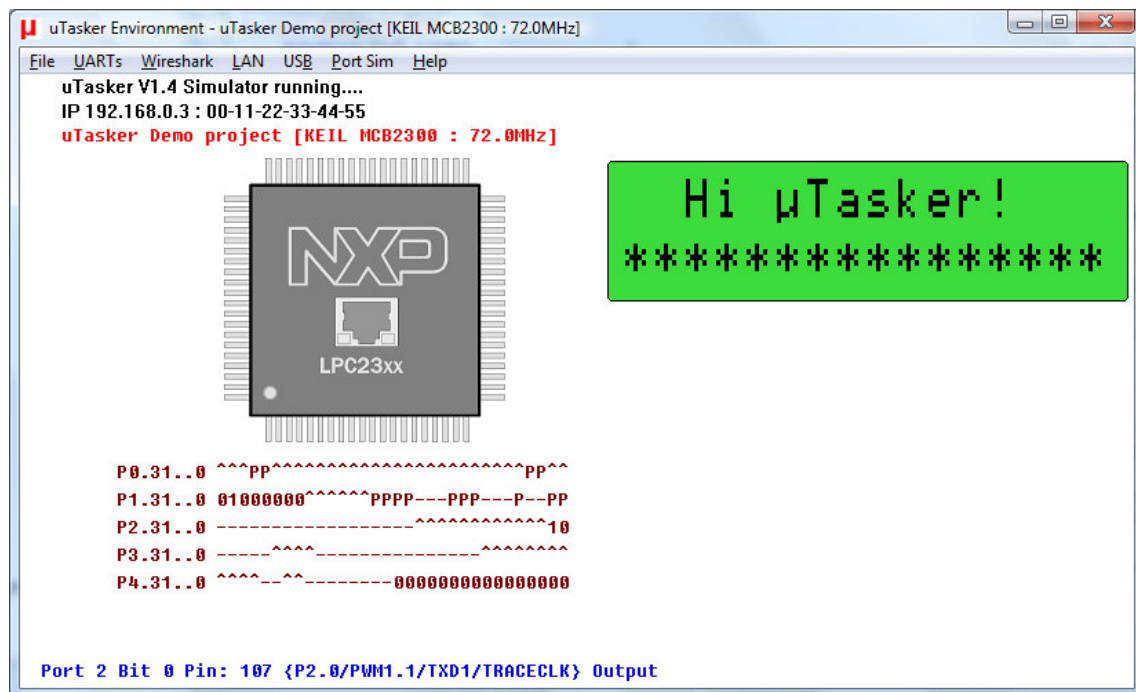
µ uTasker Environment - uTasker Demo project [KEIL MCB2300 : 72.0MHz]

File UARTs Wireshark LAN USB Port Sim Help

uTasker V1.4 Simulator running....
IP 192.168.0.3 : 00-11-22-33-44-55
uTasker Demo project [KEIL MCB2300 : 72.0MHz]

Hi µTasker!
****************

NXP
LPC23xx

P0.31..0 ^^^PP^^^^^^^^^^^^^^^^^^^^^^PP^^
P1.31..0 01000000^^^^^^PPPP---PPP---P--PP
P2.31..0 ------------------^^^^^^^^^^^^10
P3.31..0 -----^^^^---------------^^^^^^^^
P4.31..0 ^^^^--^^--------0000000000000000

Port 2 Bit 0 Pin: 107 {P2.0/PWM1.1/TXD1/TRACECLK} Output